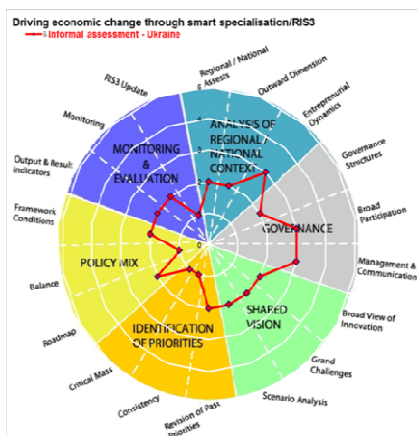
Driving economic change through smart specialisation/RIS3
Informal assessment - Ukraine

Regional / National Assets
Outward Dimension
Entrepreneurial Dynamics
Governance Structures
Broad Participation
Management & Communication
Broad View of Innovation
Grand Challenges
Scenario Analysis
Revision of Past Priorities
Consistency
Critical Mass
Roadmap
Balance
Framework Conditions
Output & Result indicators
Monitoring
RIS3 Update

ANALYSIS OF REGIONAL / NATIONAL CONTEXT
GOVERNANCE
SHARED VISION
IDENTIFICATION OF PRIORITIES
POLICY MIX
MONITORING & EVALUATION

0
1
2
3
4
5